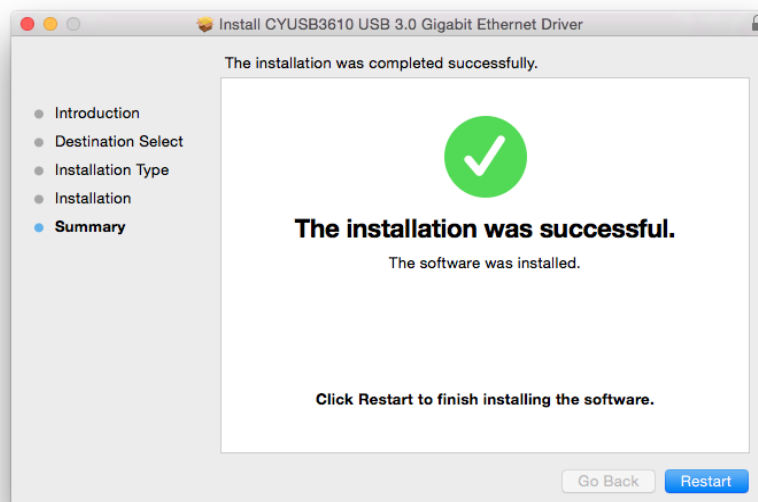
Install CYUSB3610 USB 3.0 Gigabit Ethernet Driver

The installation was completed successfully.

Introduction
Destination Select
Installation Type
Installation
Summary

The installation was successful.

The software was installed.

Click Restart to finish installing the software.

Go Back
Restart